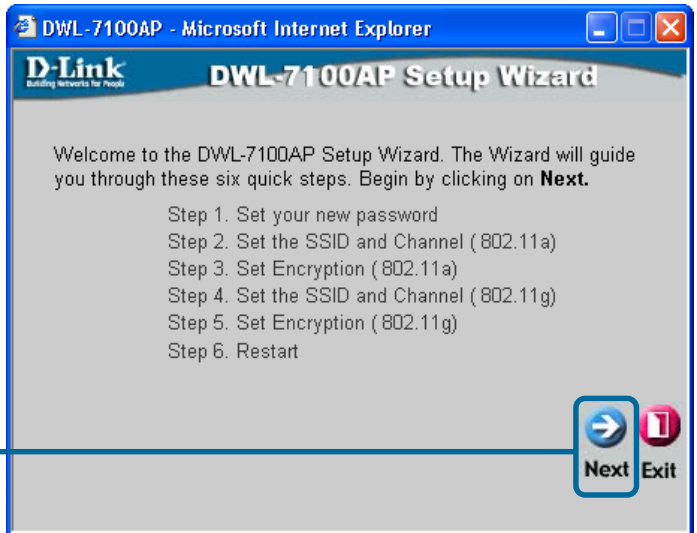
DWL-7100AP - Microsoft Internet Explorer

D-Link
Building Networks for People

DWL-7100AP Setup Wizard

Welcome to the DWL-7100AP Setup Wizard. The Wizard will guide you through these six quick steps. Begin by clicking on **Next.**

Step 1. Set your new password
Step 2. Set the SSID and Channel ( 802.11a)
Step 3. Set Encryption ( 802.11a)
Step 4. Set the SSID and Channel ( 802.11g)
Step 5. Set Encryption ( 802.11g)
Step 6. Restart

Next Exit